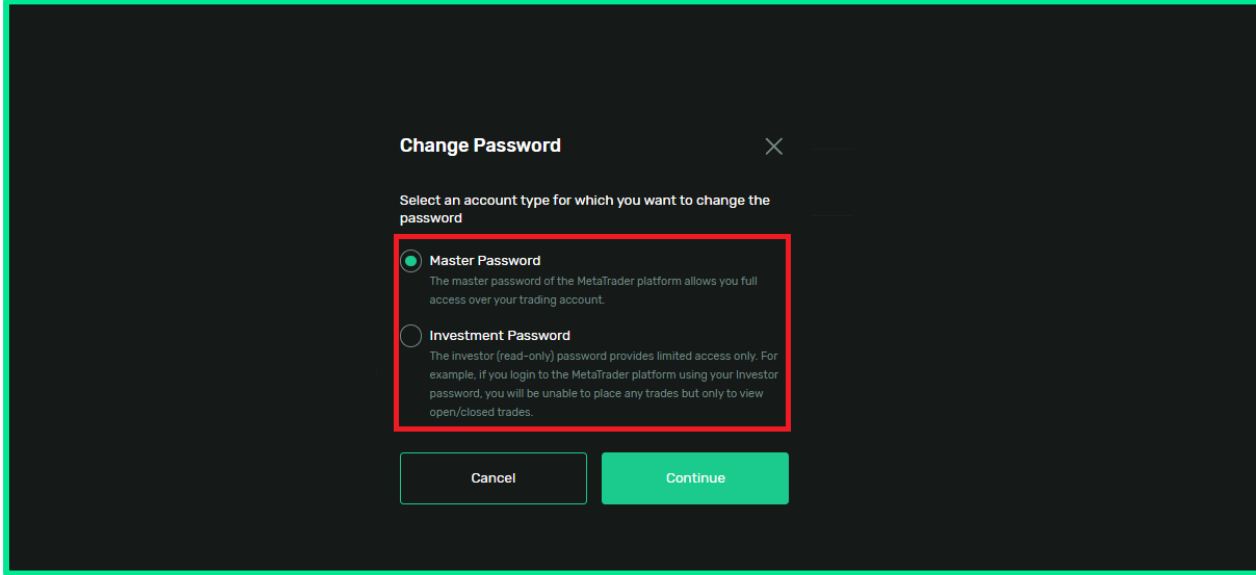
Change Password

Select an account type for which you want to change the password

Master Password
The master password of the MetaTrader platform allows you full access over your trading account.

Investment Password
The investor (read-only) password provides limited access only. For example, if you login to the MetaTrader platform using your Investor password, you will be unable to place any trades but only to view open/closed trades.

Cancel

Continue